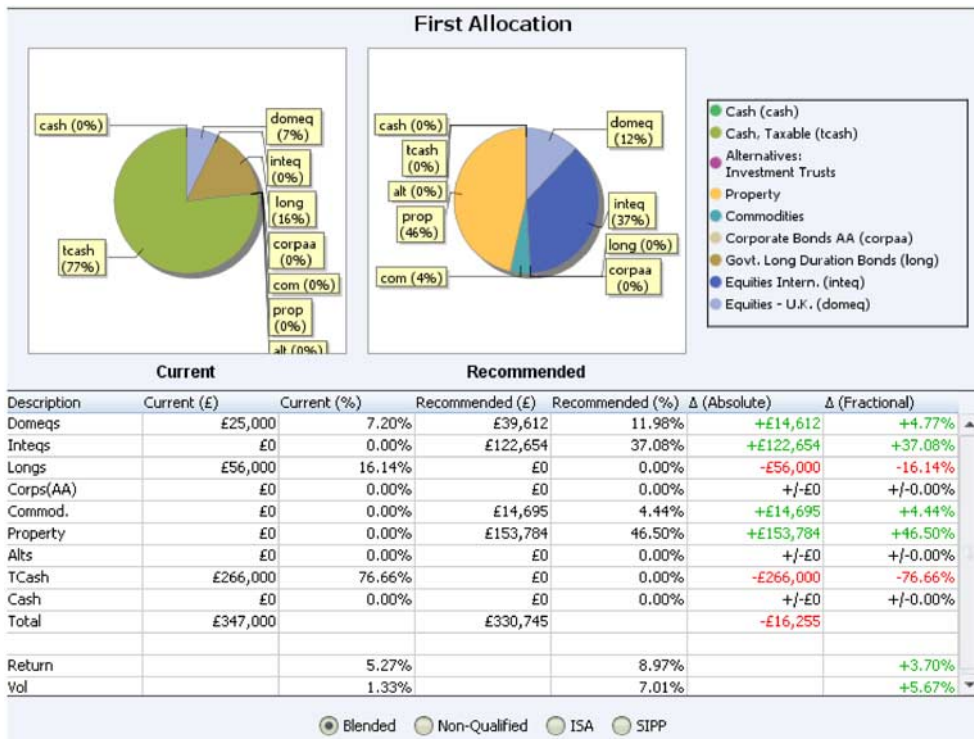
First Allocation

cash (0%)
domeq (7%)
inteq (0%)
long (16%)
tcash (77%)
corpaa (0%)
com (0%)
prop (0%)
alt (0%)

Current

cash (0%)
tcash (0%)
alt (0%)
prop (46%)
com (4%)
domeq (12%)
inteq (37%)
long (0%)
corpaa (0%)

Recommended

Cash (cash)
Cash, Taxable (tcash)
Alternatives: Investment Trusts
Property
Commodities
Corporate Bonds AA (corpaa)
Govt. Long Duration Bonds (long)
Equities Intern. (inteq)
Equities - U.K. (domeq)

| Description | Current (£) | Current (%) | Recommended (£) | Recommended (%) | Δ (Absolute) | Δ (Fractional) |
|---|---|---|---|---|---|---|
| Domeqs | £25,000 | 7.20% | £39,612 | 11.98% | +£14,612 | +4.77% |
| Inteqs | £0 | 0.00% | £122,654 | 37.08% | +£122,654 | +37.08% |
| Longs | £56,000 | 16.14% | £0 | 0.00% | -£56,000 | -16.14% |
| Corps(AA) | £0 | 0.00% | £0 | 0.00% | +/-£0 | +/-0.00% |
| Commod. | £0 | 0.00% | £14,695 | 4.44% | +£14,695 | +4.44% |
| Property | £0 | 0.00% | £153,784 | 46.50% | +£153,784 | +46.50% |
| Alts | £0 | 0.00% | £0 | 0.00% | +/-£0 | +/-0.00% |
| TCash | £266,000 | 76.66% | £0 | 0.00% | -£266,000 | -76.66% |
| Cash | £0 | 0.00% | £0 | 0.00% | +/-£0 | +/-0.00% |
| Total | £347,000 | | £330,745 | | -£16,255 | |
| | | | | | | |
| Return | | 5.27% | | 8.97% | | +3.70% |
| Vol | | 1.33% | | 7.01% | | +5.67% |

Blended Non-Qualified ISA SIPP